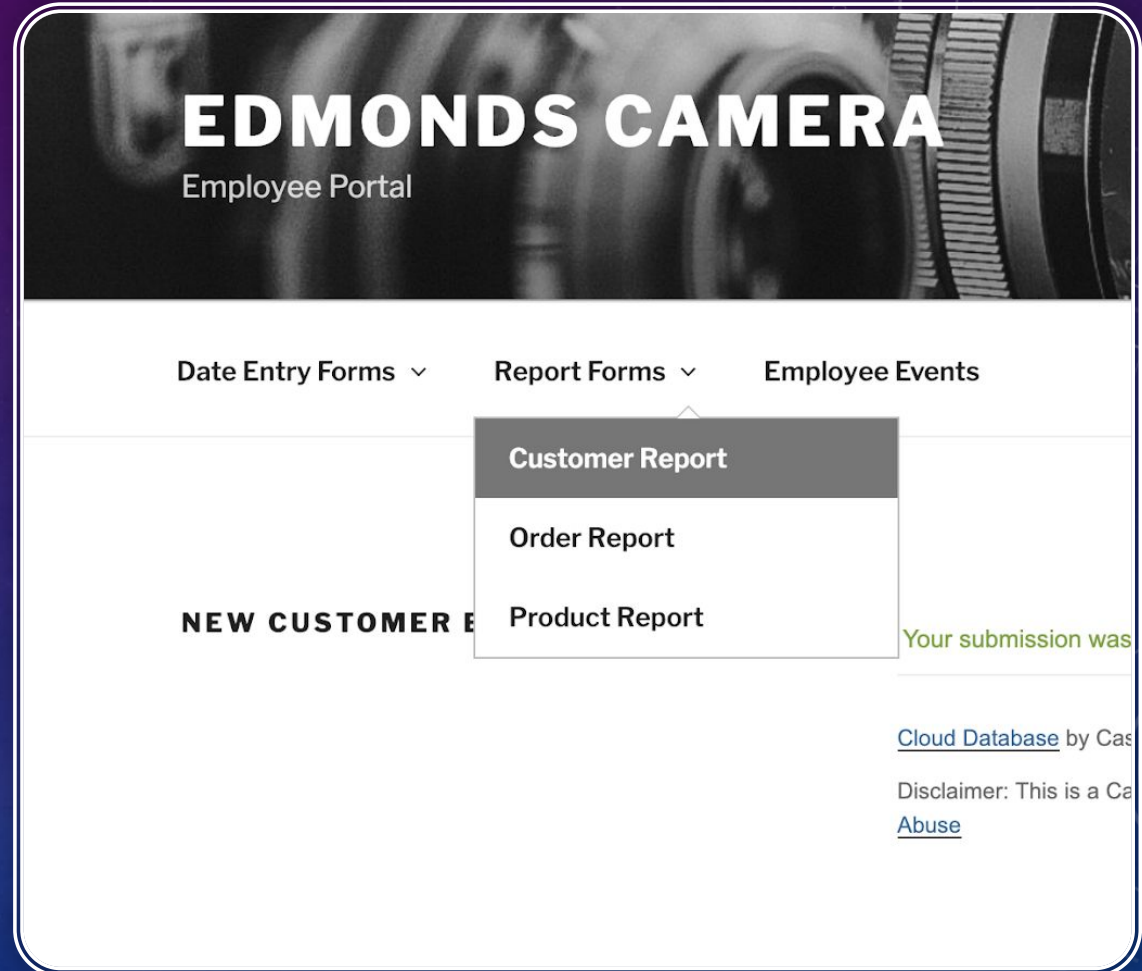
EDMONDS CAMERA
Employee Portal

Date Entry Forms ⌄   Report Forms ⌄   Employee Events

Customer Report
Order Report
Product Report

NEW CUSTOMER E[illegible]

Your submission was

Cloud Database by Cas

Disclaimer: This is a Ca
Abuse